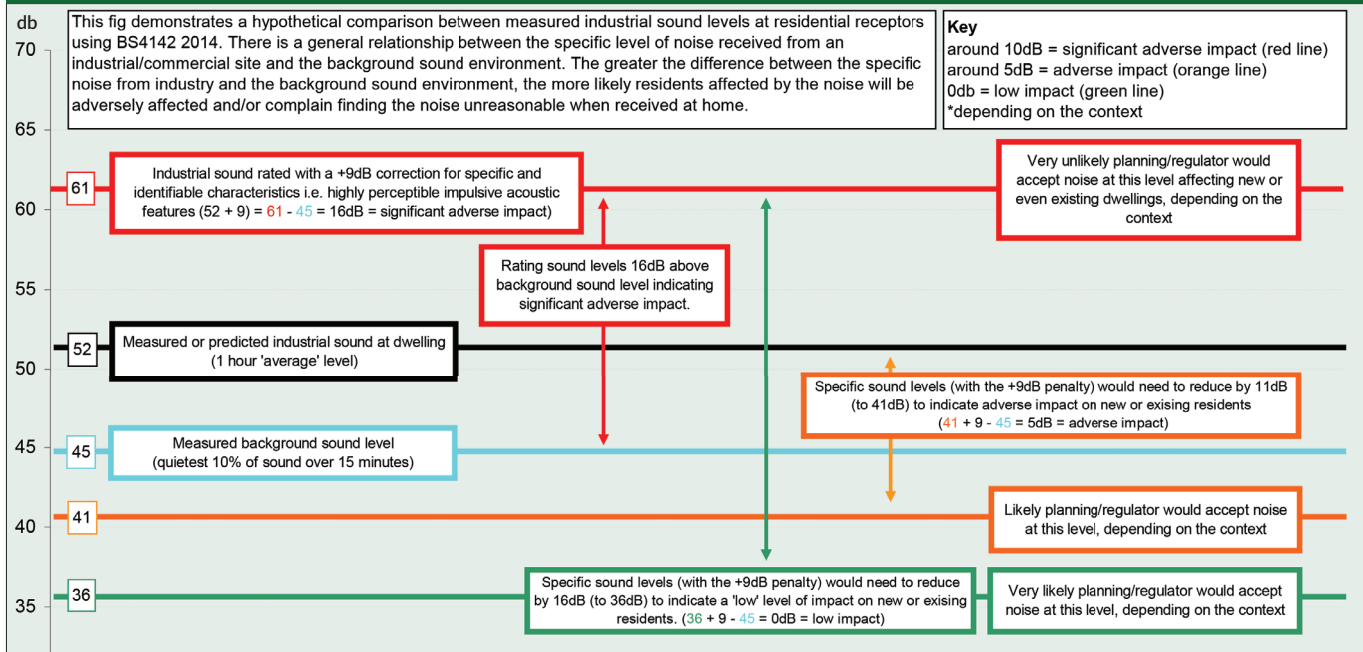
db

70

65

60

55

50

45

40

35

This fig demonstrates a hypothetical comparison between measured industrial sound levels at residential receptors using BS4142 2014. There is a general relationship between the specific level of noise received from an industrial/commercial site and the background sound environment. The greater the difference between the specific noise from industry and the background sound environment, the more likely residents affected by the noise will be adversely affected and/or complain finding the noise unreasonable when received at home.

**Key**
around 10dB = significant adverse impact (red line)
around 5dB = adverse impact (orange line)
0db = low impact (green line)
*depending on the context

61

Industrial sound rated with a +9dB correction for specific and identifiable characteristics i.e. highly perceptible impulsive acoustic features (52 + 9) = 61 - 45 = 16dB = significant adverse impact)

Very unlikely planning/regulator would accept noise at this level affecting new or even existing dwellings, depending on the context

Rating sound levels 16dB above background sound level indicating significant adverse impact.

52

Measured or predicted industrial sound at dwelling (1 hour 'average' level)

Specific sound levels (with the +9dB penalty) would need to reduce by 11dB (to 41dB) to indicate adverse impact on new or exising residents (41 + 9 - 45 = 5dB = adverse impact)

45

Measured background sound level (quietest 10% of sound over 15 minutes)

41

Likely planning/regulator would accept noise at this level, depending on the context

36

Specific sound levels (with the +9dB penalty) would need to reduce by 16dB (to 36dB) to indicate a 'low' level of impact on new or exising residents. (36 + 9 - 45 = 0dB = low impact)

Very likely planning/regulator would accept noise at this level, depending on the context